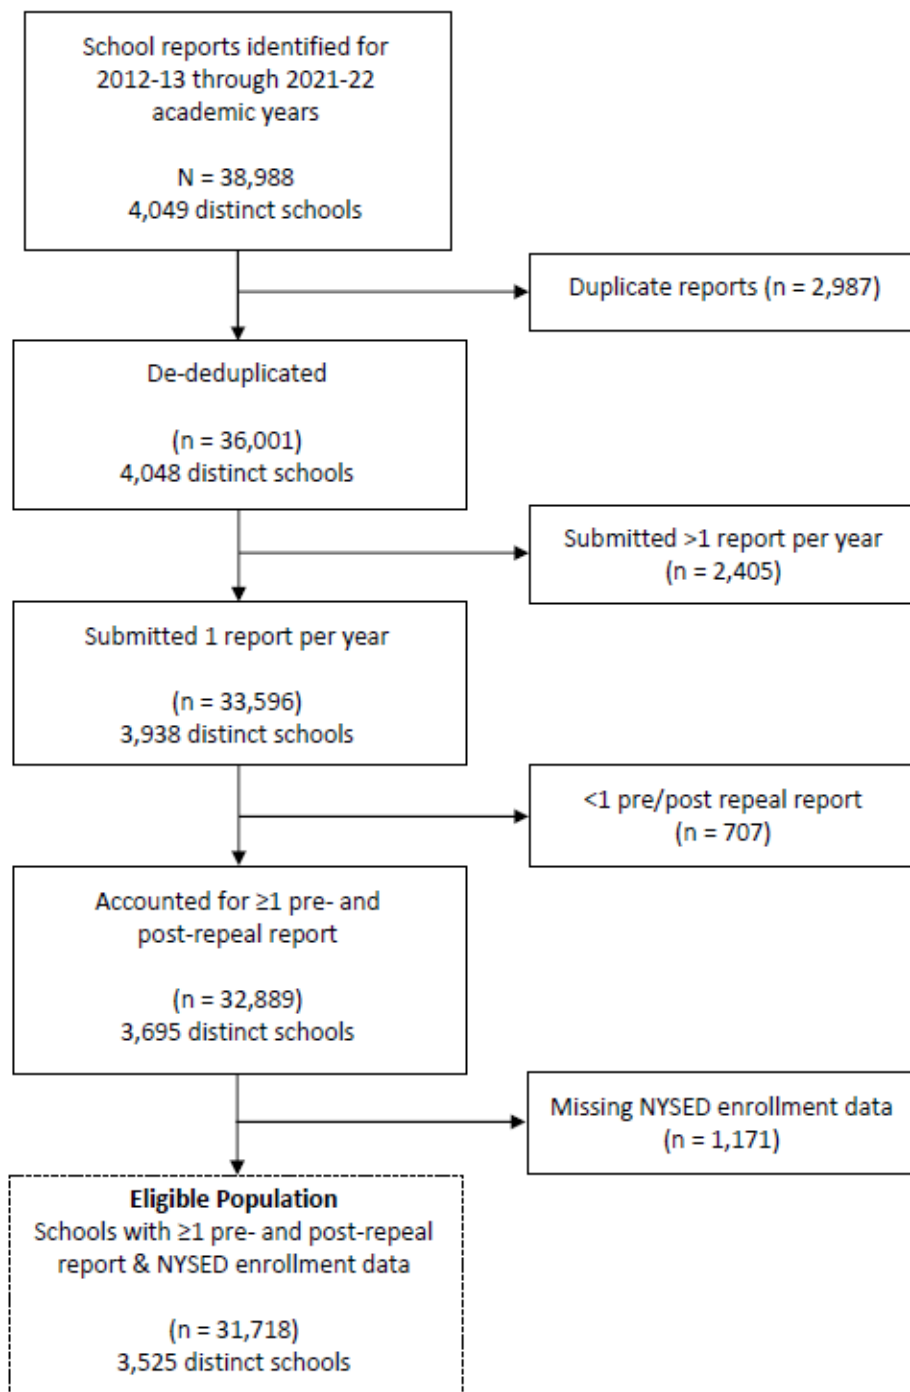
School reports identified for 2012-13 through 2021-22 academic years

N = 38,988
4,049 distinct schools

Duplicate reports (n = 2,987)

De-deduplicated

(n = 36,001)
4,048 distinct schools

Submitted >1 report per year
(n = 2,405)

Submitted 1 report per year

(n = 33,596)
3,938 distinct schools

<1 pre/post repeal report
(n = 707)

Accounted for ≥1 pre- and post-repeal report

(n = 32,889)
3,695 distinct schools

Missing NYSED enrollment data
(n = 1,171)

**Eligible Population**
Schools with ≥1 pre- and post-repeal report & NYSED enrollment data

(n = 31,718)
3,525 distinct schools